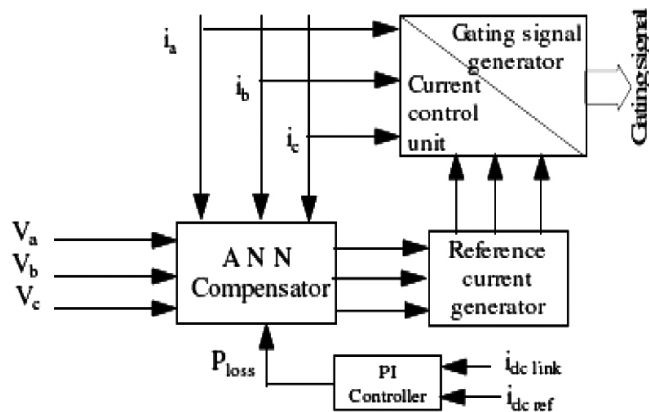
$i_a$
$i_b$
$i_c$

Gating signal generator
Current control unit

Gating signal

$V_a$
$V_b$
$V_c$

A N N Compensator

Reference current generator

$P_{loss}$

PI Controller

$i_{dc\ link}$
$i_{dc\ ref}$